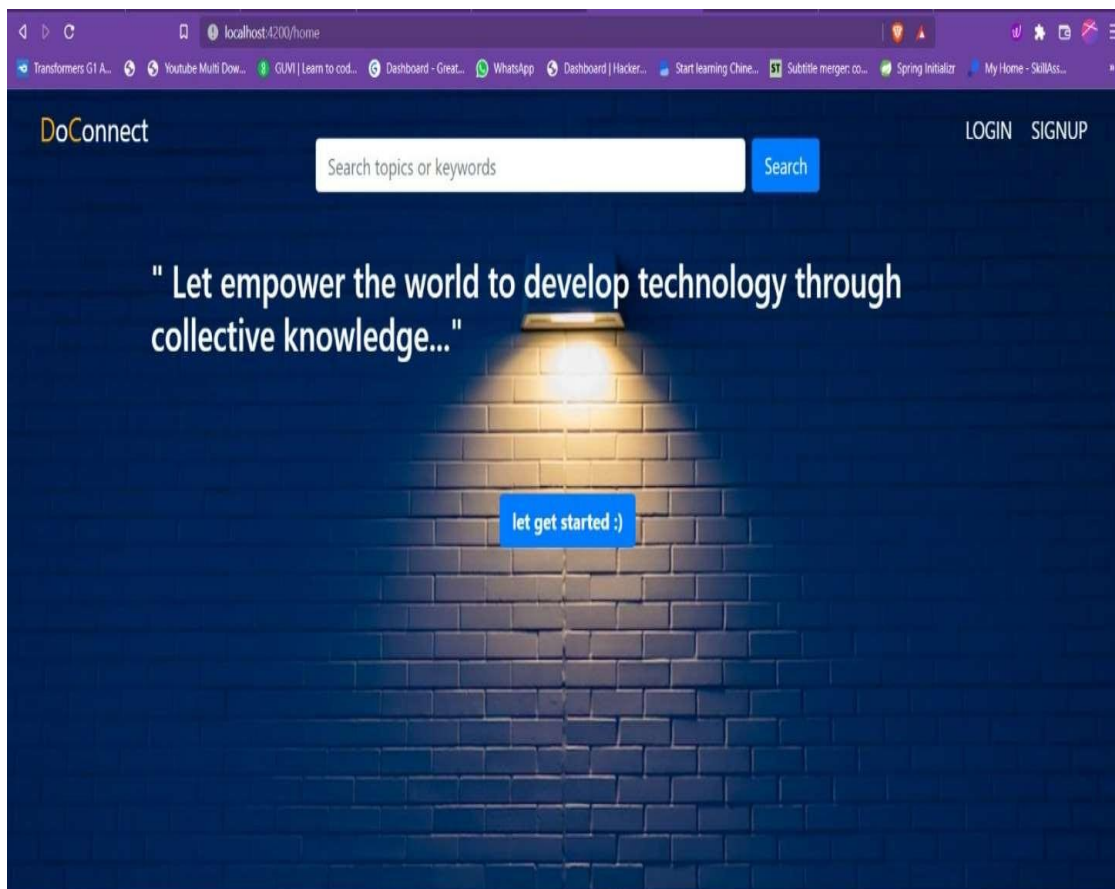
localhost:4200/home

Transformers G1 A... Youtube Multi Dow... GUVI | Learn to cod... Dashboard - Great... WhatsApp Dashboard | Hacker... Start learning Chine... Subtitle merger: co... Spring Initializr My Home - SkillAss...

DoConnect

Search topics or keywords

Search

LOGIN SIGNUP

" Let empower the world to develop technology through collective knowledge..."

let get started :)